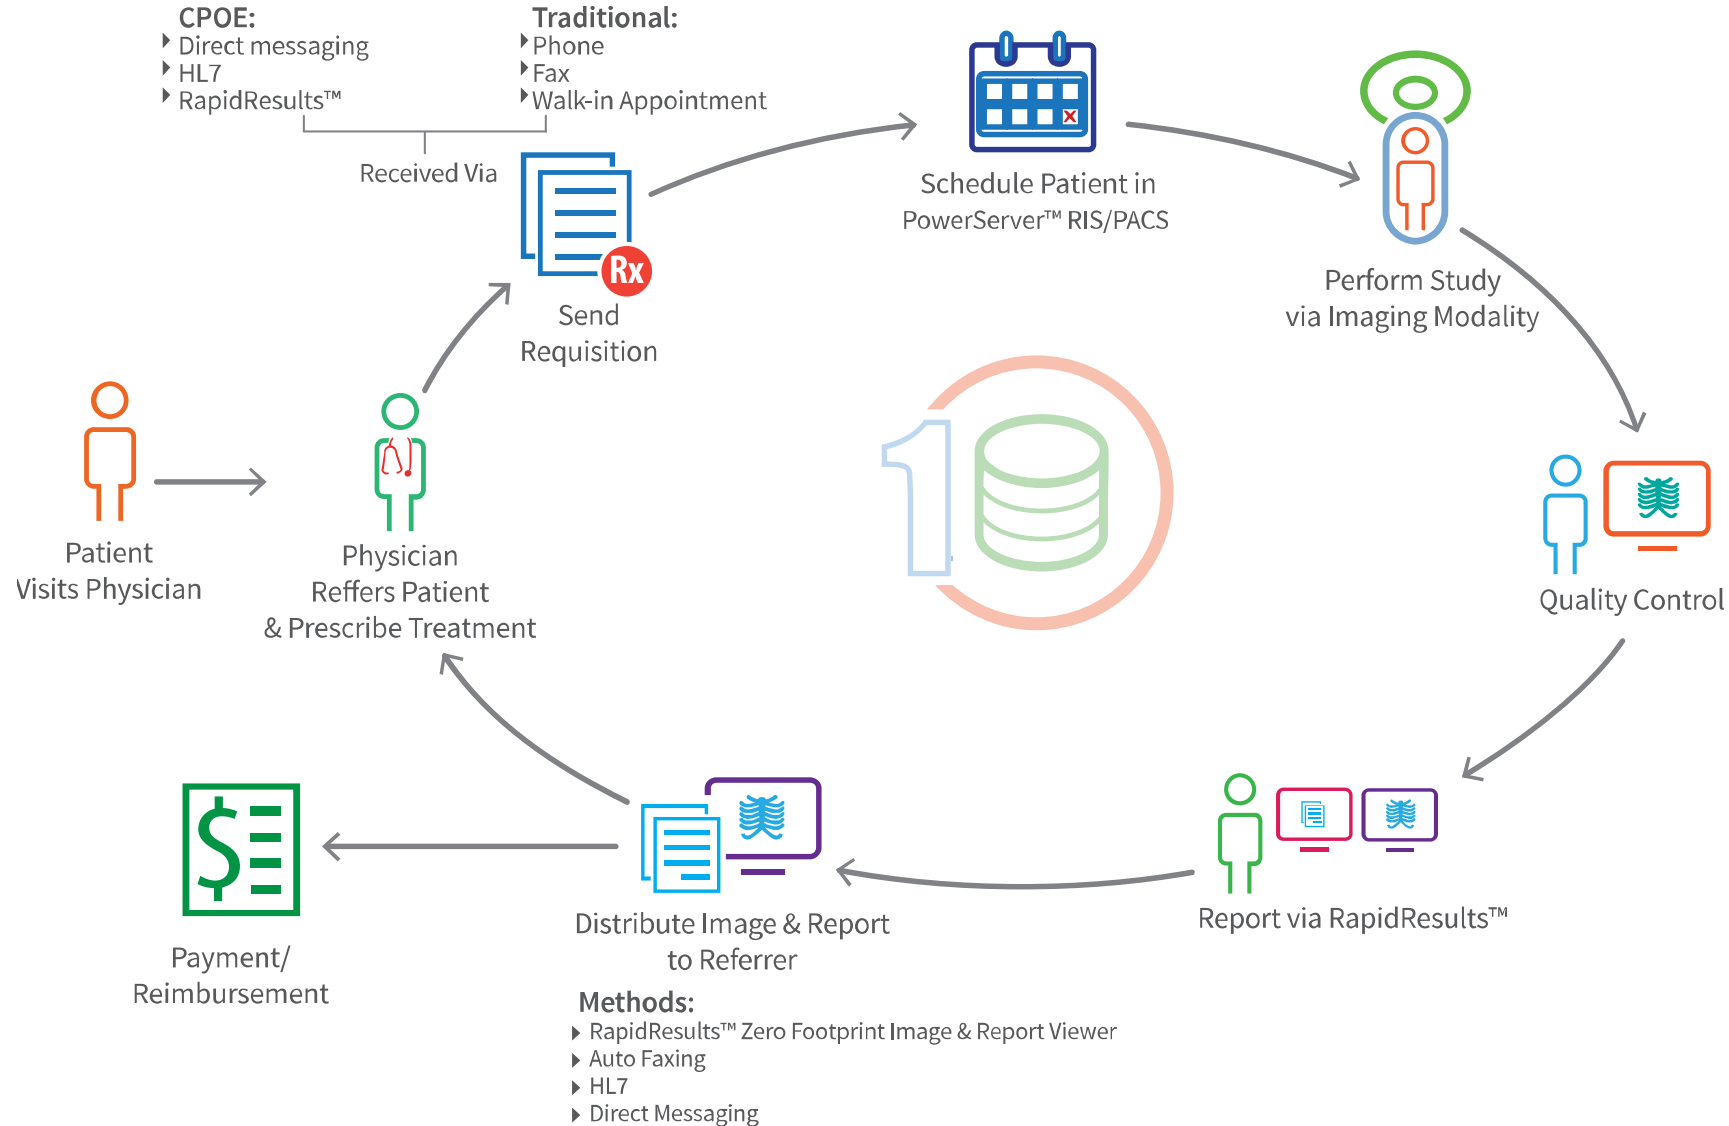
CPOE:
Direct messaging
HL7
RapidResults™

Traditional:
Phone
Fax
Walk-in Appointment

Received Via

Rx

Send Requisition

Schedule Patient in PowerServer™ RIS/PACS

Perform Study via Imaging Modality

Patient Visits Physician

Physician Reffers Patient & Prescribe Treatment

Quality Control

Report via RapidResults™

Distribute Image & Report to Referrer

Payment/ Reimbursement

Methods:
RapidResults™ Zero Footprint Image & Report Viewer
Auto Faxing
HL7
Direct Messaging